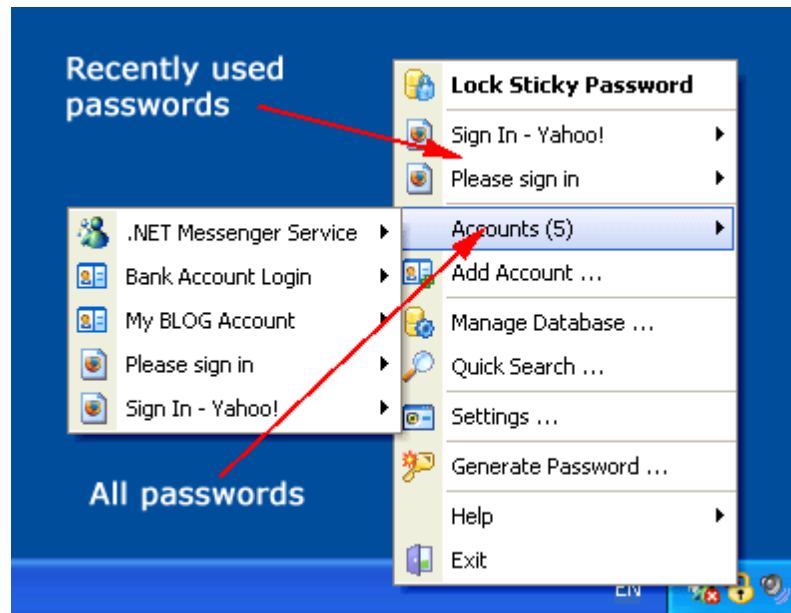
Recently used passwords

Lock Sticky Password
Sign In - Yahoo!
Please sign in
Accounts (5)
Add Account ...
Manage Database ...
Quick Search ...
Settings ...
Generate Password ...
Help
Exit

.NET Messenger Service
Bank Account Login
My BLOG Account
Please sign in
Sign In - Yahoo!

All passwords

EN